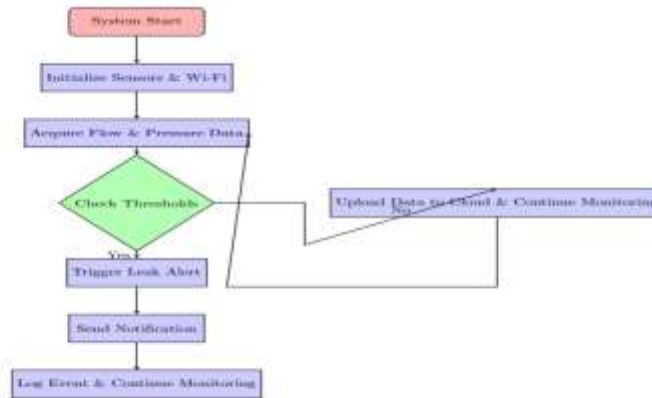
System Start

Initialize Sensors & Wi-Fi

Acquire Flow & Pressure Data

Check Thresholds

Upload Data to Cloud & Continue Monitoring

No

Yes

Trigger Leak Alert

Send Notification

Log Event & Continue Monitoring